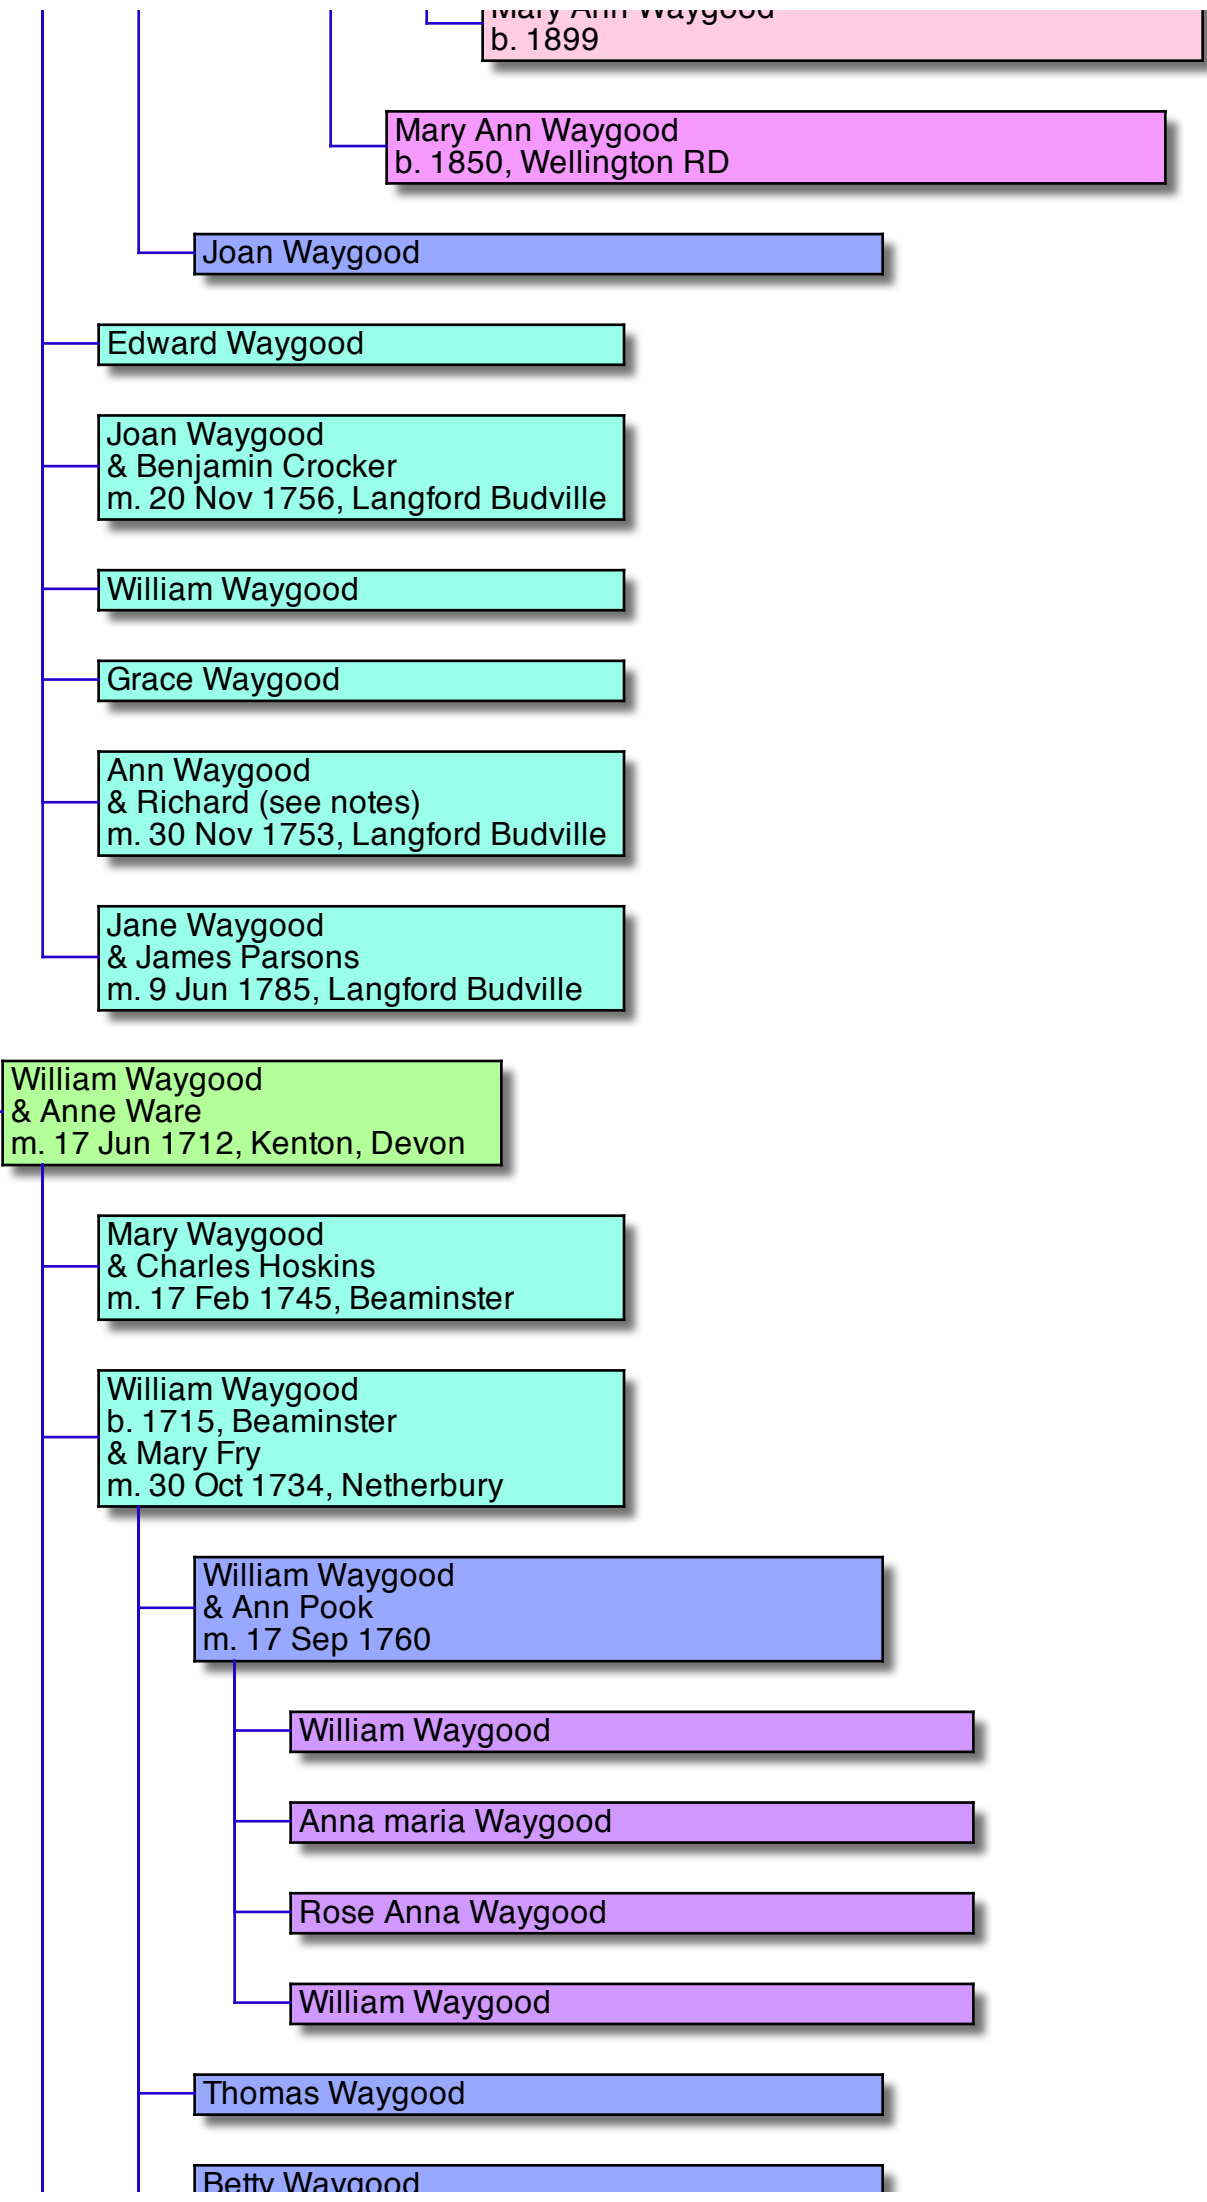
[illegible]
b. 1899

Mary Ann Waygood
b. 1850, Wellington RD

Joan Waygood

Edward Waygood

Joan Waygood
& Benjamin Crocker
m. 20 Nov 1756, Langford Budville

William Waygood

Grace Waygood

Ann Waygood
& Richard (see notes)
m. 30 Nov 1753, Langford Budville

Jane Waygood
& James Parsons
m. 9 Jun 1785, Langford Budville

William Waygood
& Anne Ware
m. 17 Jun 1712, Kenton, Devon

Mary Waygood
& Charles Hoskins
m. 17 Feb 1745, Beaminster

William Waygood
b. 1715, Beaminster
& Mary Fry
m. 30 Oct 1734, Netherbury

William Waygood
& Ann Pook
m. 17 Sep 1760

William Waygood

Anna maria Waygood

Rose Anna Waygood

William Waygood

Thomas Waygood

Betty Waygood